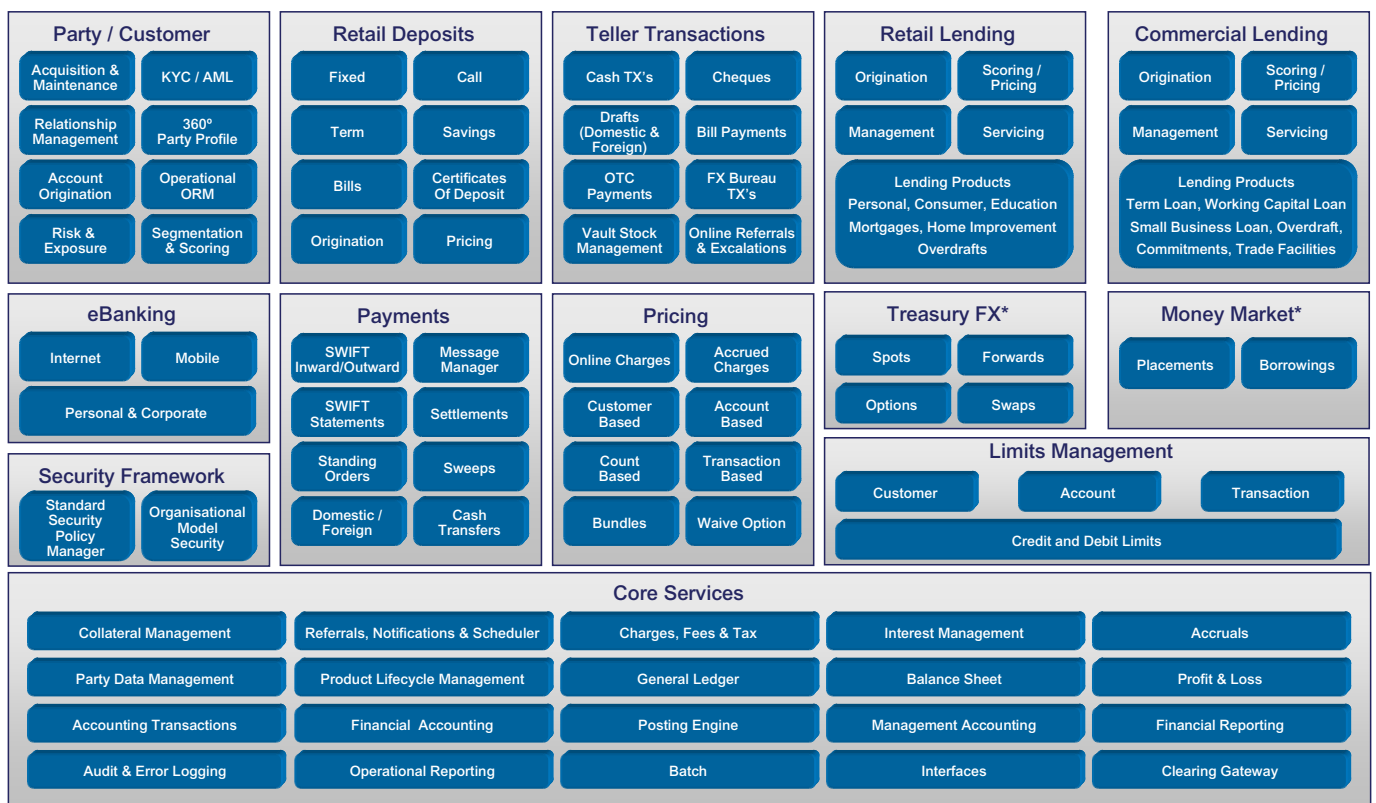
Party / Customer
Acquisition & Maintenance
KYC / AML
Relationship Management
360° Party Profile
Account Origination
Operational ORM
Risk & Exposure
Segmentation & Scoring

Retail Deposits
Fixed
Call
Term
Savings
Bills
Certificates Of Deposit
Origination
Pricing

Teller Transactions
Cash TX's
Cheques
Drafts (Domestic & Foreign)
Bill Payments
OTC Payments
FX Bureau TX's
Vault Stock Management
Online Referrals & Excalations

Retail Lending
Origination
Scoring / Pricing
Management
Servicing
Lending Products
Personal, Consumer, Education
Mortgages, Home Improvement
Overdrafts

Commercial Lending
Origination
Scoring / Pricing
Management
Servicing
Lending Products
Term Loan, Working Capital Loan
Small Business Loan, Overdraft,
Commitments, Trade Facilities

eBanking
Internet
Mobile
Personal & Corporate

Security Framework
Standard Security Policy Manager
Organisational Model Security

Payments
SWIFT Inward/Outward
Message Manager
SWIFT Statements
Settlements
Standing Orders
Sweeps
Domestic / Foreign
Cash Transfers

Pricing
Online Charges
Accrued Charges
Customer Based
Account Based
Count Based
Transaction Based
Bundles
Waive Option

Treasury FX*
Spots
Forwards
Options
Swaps

Money Market*
Placements
Borrowings

Limits Management
Customer
Account
Transaction
Credit and Debit Limits

Core Services
Collateral Management
Referrals, Notifications & Scheduler
Charges, Fees & Tax
Interest Management
Accruals
Party Data Management
Product Lifecycle Management
General Ledger
Balance Sheet
Profit & Loss
Accounting Transactions
Financial Accounting
Posting Engine
Management Accounting
Financial Reporting
Audit & Error Logging
Operational Reporting
Batch
Interfaces
Clearing Gateway